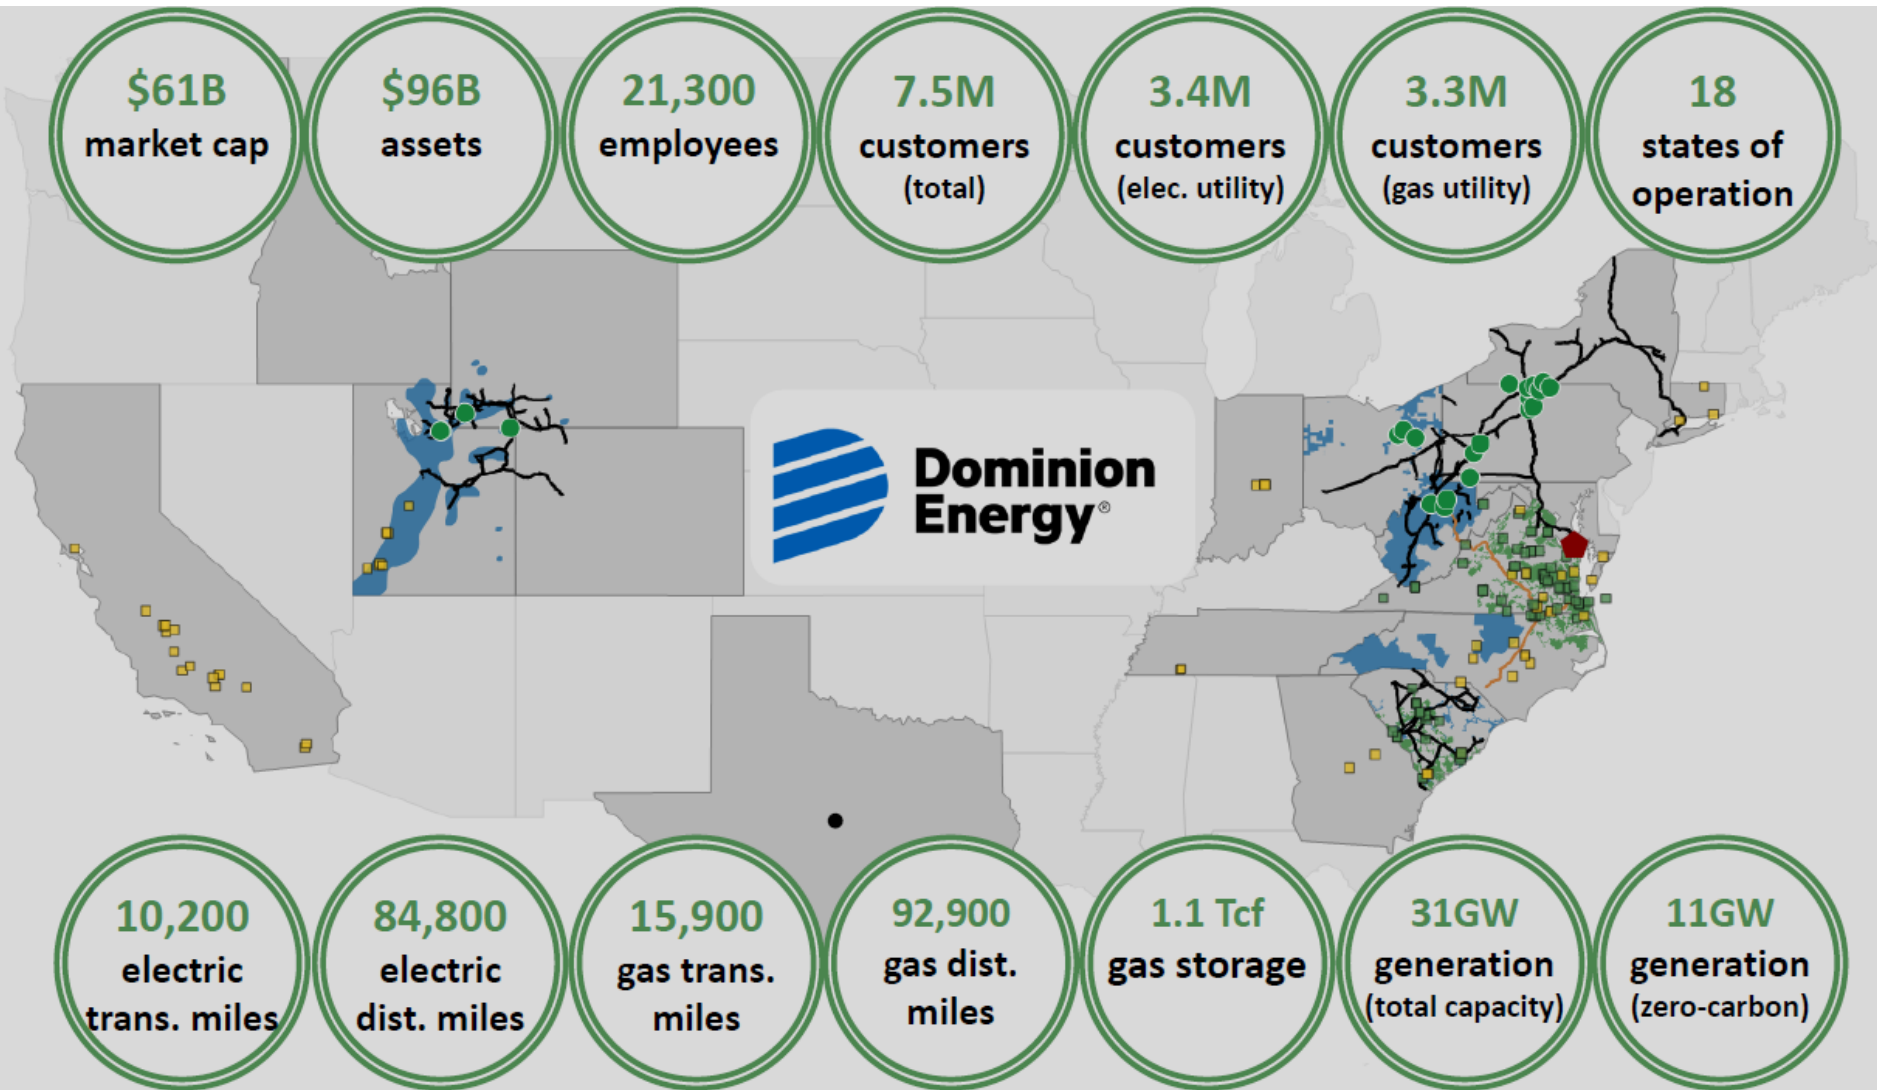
$61B
market cap

$96B
assets

21,300
employees

7.5M
customers
(total)

3.4M
customers
(elec. utility)

3.3M
customers
(gas utility)

18
states of
operation

Dominion Energy®

10,200
electric
trans. miles

84,800
electric
dist. miles

15,900
gas trans.
miles

92,900
gas dist.
miles

1.1 Tcf
gas storage

31GW
generation
(total capacity)

11GW
generation
(zero-carbon)